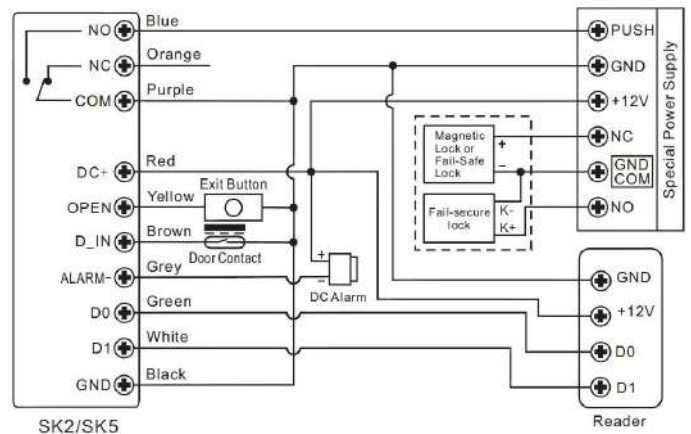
NO
NC
COM
DC+
OPEN
D_IN
ALARM-
D0
D1
GND
SK2/SK5

Blue
Orange
Purple
Red
Yellow
Brown
Grey
Green
White
Black

Exit Button
Door Contact
+
−
DC Alarm

Magnetic Lock or Fail-Safe Lock
+
−
Fail-secure lock
K-
K+

PUSH
GND
+12V
NC
GND
COM
NO
Special Power Supply

GND
+12V
D0
D1
Reader